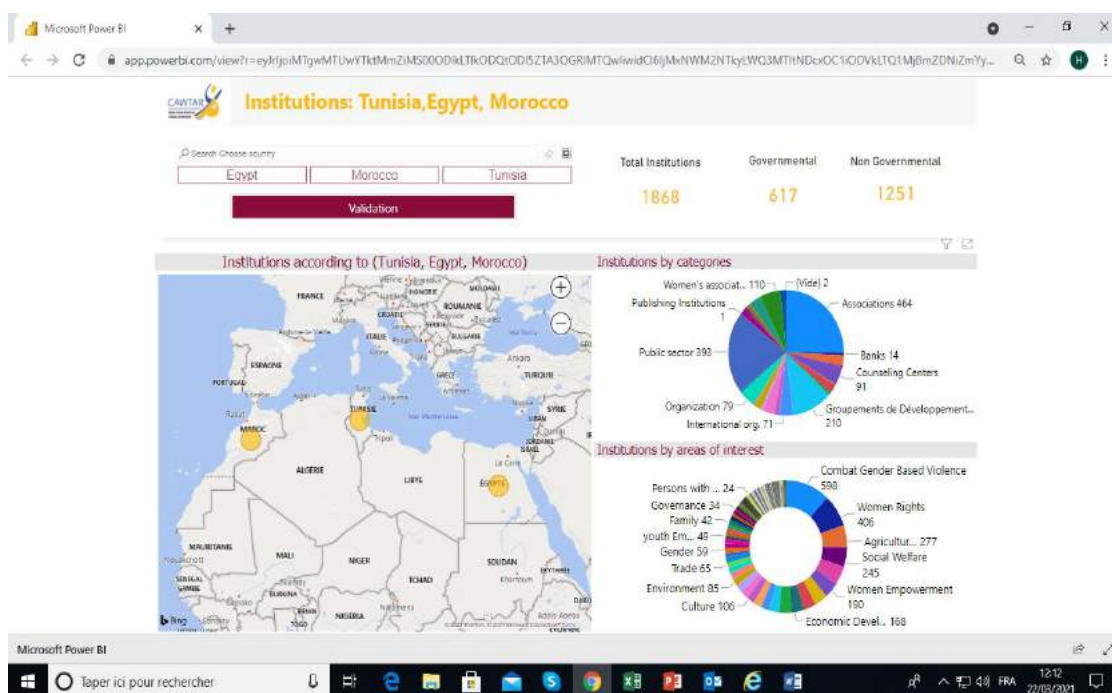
Microsoft Power BI × +

app.powerbi.com/view?r=eyJrIjoiMTgwMTUwYTktMmZiMS00ODlkLTlkODQtODI5ZTA3OGRlMTQwIiwidCI6IjMxNWM2NTkyLWQ3MTItNDcxOC1iODVkLTQ1MjBmZDNiZmYy...

CAWTAR

Institutions: Tunisia,Egypt, Morocco

Search Choose country

Egypt | Morocco | Tunisia

Validation

Total Institutions
1868

Governmental
617

Non Governmental
1251

Institutions according to (Tunisia, Egypt, Morocco)

FRANCE
ROUMANIE
CROATIE
SERBIE
BULGARIE
ITALIE
Rome
ESPAGNE
PORTUGAL
GRÈCE
TURQUIE
Ankara
Athènes
SYRIE
LIBAN
Rabat
MAROC
TUNISIE
Tripoli
ALGÉRIE
LIBYE
Le Caire
ÉGYPTE
MAURITANIE
MALI
NIGER
TCHAD
SOUDAN
Khartoum
ÉRYTHRÉE
SÉNÉGAL
GAMBIE
BURKINA
BÉNIN
NIGÉRIA
TOGO
Addis Abeba
Bing

Institutions by categories

Women's associat... 110
(Vide) 2
Publishing Institutions 1
Associations 464
Public sector 393
Banks 14
Counseling Centers 91
Organization 79
International org. 71
Groupements de Développement... 210

Institutions by areas of interest

Combat Gender Based Violence 598
Persons with ... 24
Governance 34
Family 42
youth Em... 48
Gender 59
Trade 65
Environment 85
Culture 106
Women Rights 406
Agricultur... 277
Social Welfare 245
Women Empowerment 180
Economic Devel... 168

Microsoft Power BI

Taper ici pour rechercher

FRA 12:12 22/03/2021